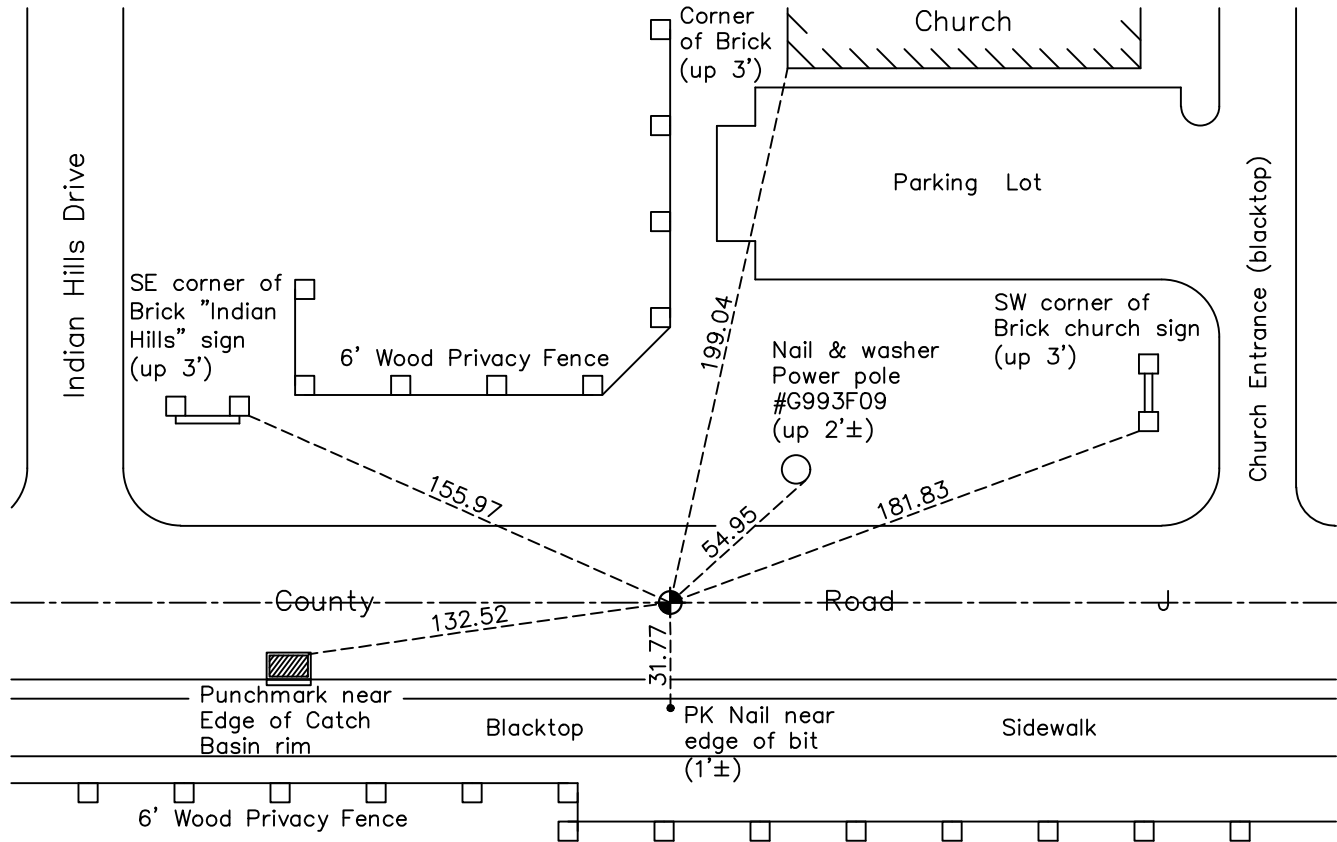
Corner of Brick (up 3')

Church

Indian Hills Drive

Parking Lot

Church Entrance (blacktop)

SE corner of Brick "Indian Hills" sign (up 3')

6' Wood Privacy Fence

199.04

SW corner of Brick church sign (up 3')

Nail & washer Power pole #G993F09 (up 2'±)

155.97

54.95

181.83

County

Road

J

132.52

31.77

Punchmark near Edge of Catch Basin rim

Blacktop

PK Nail near edge of bit (1'±)

Sidewalk

6' Wood Privacy Fence